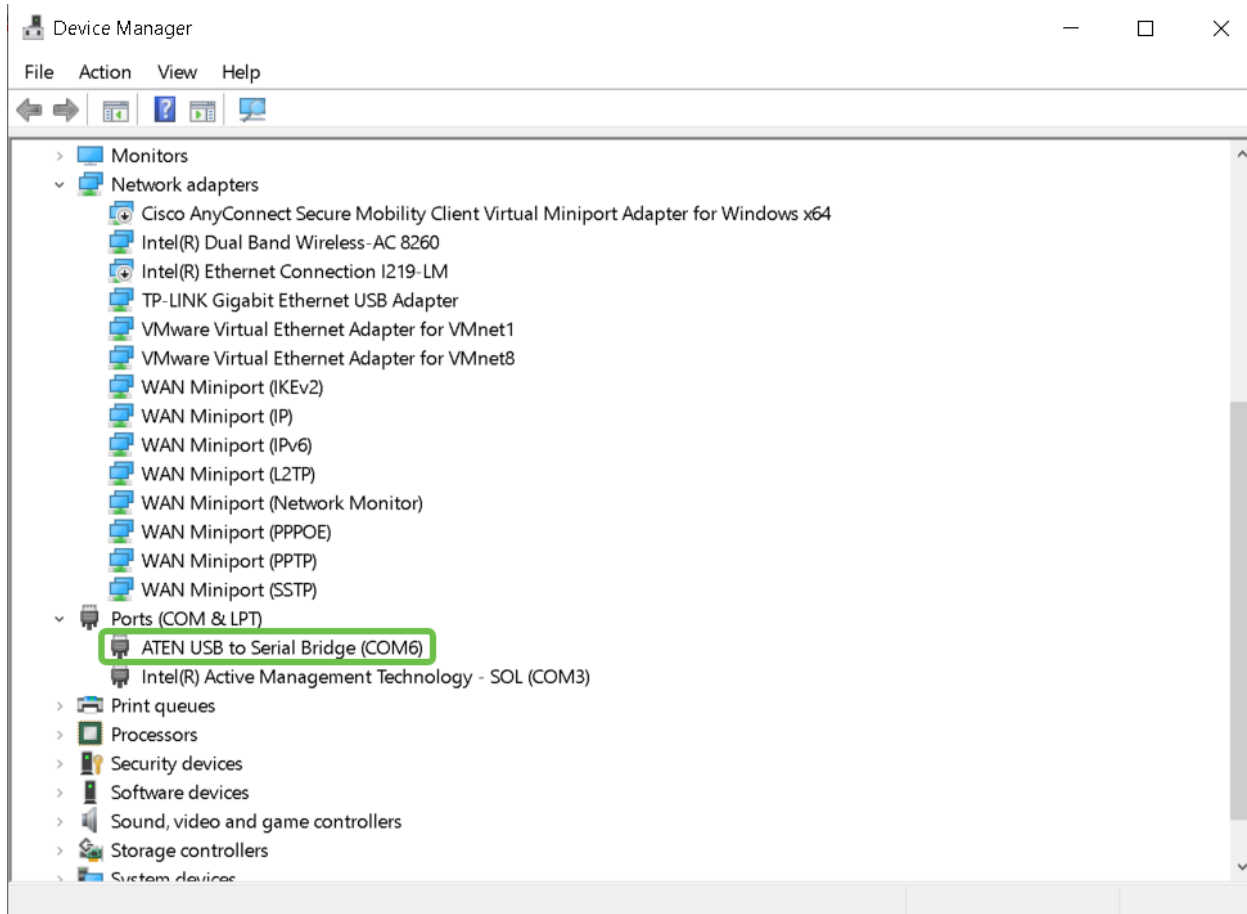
Device Manager

File Action View Help

Monitors
Network adapters
Cisco AnyConnect Secure Mobility Client Virtual Miniport Adapter for Windows x64
Intel(R) Dual Band Wireless-AC 8260
Intel(R) Ethernet Connection I219-LM
TP-LINK Gigabit Ethernet USB Adapter
VMware Virtual Ethernet Adapter for VMnet1
VMware Virtual Ethernet Adapter for VMnet8
WAN Miniport (IKEv2)
WAN Miniport (IP)
WAN Miniport (IPv6)
WAN Miniport (L2TP)
WAN Miniport (Network Monitor)
WAN Miniport (PPPOE)
WAN Miniport (PPTP)
WAN Miniport (SSTP)
Ports (COM & LPT)
ATEN USB to Serial Bridge (COM6)
Intel(R) Active Management Technology - SOL (COM3)
Print queues
Processors
Security devices
Software devices
Sound, video and game controllers
Storage controllers
System devices